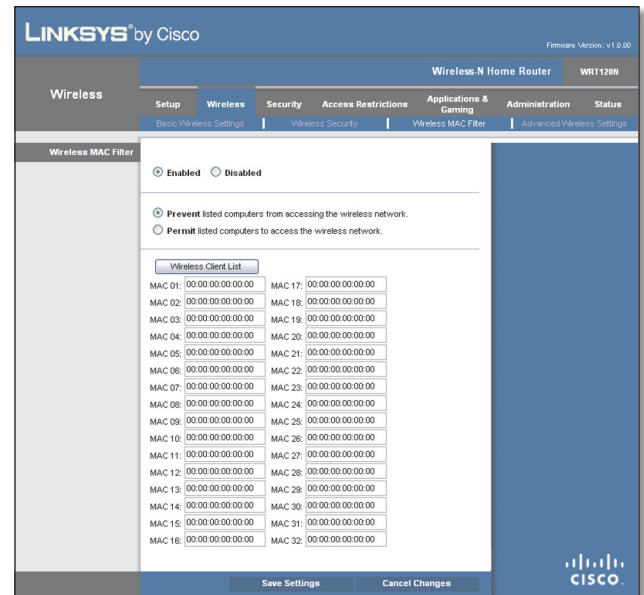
LINKSYS® by Cisco

Firmware Version: v1.0.00

Wireless-N Home Router WRT120N

Wireless

Setup Wireless Security Access Restrictions Applications & Gaming Administration Status

Basic Wireless Settings | Wireless Security | Wireless MAC Filter | Advanced Wireless Settings

Wireless MAC Filter

Enabled Disabled

Prevent listed computers from accessing the wireless network.

Permit listed computers to access the wireless network.

Wireless Client List

| | | | |
|---|---|---|---|
| MAC 01: | 00:00:00:00:00:00 | MAC 17: | 00:00:00:00:00:00 |
| MAC 02: | 00:00:00:00:00:00 | MAC 18: | 00:00:00:00:00:00 |
| MAC 03: | 00:00:00:00:00:00 | MAC 19: | 00:00:00:00:00:00 |
| MAC 04: | 00:00:00:00:00:00 | MAC 20: | 00:00:00:00:00:00 |
| MAC 05: | 00:00:00:00:00:00 | MAC 21: | 00:00:00:00:00:00 |
| MAC 06: | 00:00:00:00:00:00 | MAC 22: | 00:00:00:00:00:00 |
| MAC 07: | 00:00:00:00:00:00 | MAC 23: | 00:00:00:00:00:00 |
| MAC 08: | 00:00:00:00:00:00 | MAC 24: | 00:00:00:00:00:00 |
| MAC 09: | 00:00:00:00:00:00 | MAC 25: | 00:00:00:00:00:00 |
| MAC 10: | 00:00:00:00:00:00 | MAC 26: | 00:00:00:00:00:00 |
| MAC 11: | 00:00:00:00:00:00 | MAC 27: | 00:00:00:00:00:00 |
| MAC 12: | 00:00:00:00:00:00 | MAC 28: | 00:00:00:00:00:00 |
| MAC 13: | 00:00:00:00:00:00 | MAC 29: | 00:00:00:00:00:00 |
| MAC 14: | 00:00:00:00:00:00 | MAC 30: | 00:00:00:00:00:00 |
| MAC 15: | 00:00:00:00:00:00 | MAC 31: | 00:00:00:00:00:00 |
| MAC 16: | 00:00:00:00:00:00 | MAC 32: | 00:00:00:00:00:00 |

Save Settings Cancel Changes

cisco